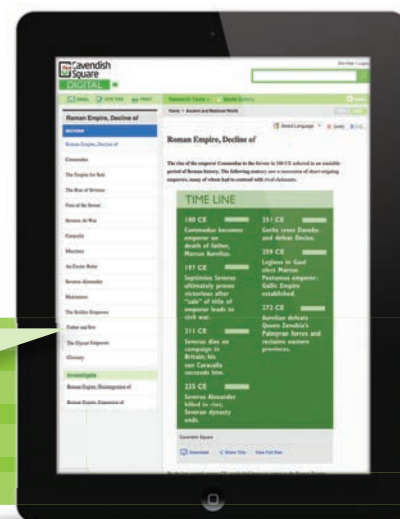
Cavendish Square DIGITAL

Roman Empire, Decline of

Roman Empire, Decline of

Commodus

The Empire for Sale

The Rise of Severus

Fate of the Severi

Severus At War

Caracalla

Macrinus

An Exotic Ruler

Severus Alexander

Maximinus

The Soldier Emperors

Father and Son

The Gallic Empire

Glossary

Investigate

Roman Empire, Disintegration of

Roman Empire, Expansion of

Home > Ancient and Medieval World

Roman Empire, Decline of

Select Language

The rise of the emperor Commodus to the throne in 180 CE ushered in an unstable period of Roman history. The following century saw a succession of short-reigning emperors, many of whom had to contend with rival claimants.

TIME LINE

180 CE
Commodus becomes emperor on death of father, Marcus Aurelius.

193 CE
Septimius Severus ultimately proves victorious after "sale" of title of emperor leads to civil war.

211 CE
Severus dies on campaign in Britain; his son Caracalla succeeds him.

235 CE
Severus Alexander killed in riot; Severan dynasty ends.

251 CE
Goths cross Danube and defeat Decius.

259 CE
Legions in Gaul elect Marcus Postumus emperor; Gallic Empire established.

272 CE
Aurelian defeats Queen Zenobia's Palmyran forces and reclaims eastern provinces.

Cavendish Square

Download Share This View Full Size